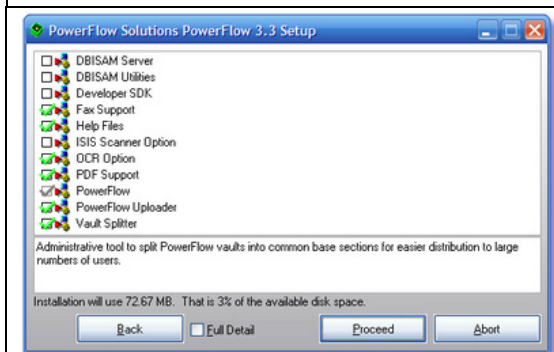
PowerFlow Solutions PowerFlow 3.3 Setup

DBISAM Server
DBISAM Utilities
Developer SDK
Fax Support
Help Files
ISIS Scanner Option
OCR Option
PDF Support
PowerFlow
PowerFlow Uploader
Vault Splitter

Administrative tool to split PowerFlow vaults into common base sections for easier distribution to large numbers of users.

Installation will use 72.67 MB. That is 3% of the available disk space.

Back
Full Detail
Proceed
Abort